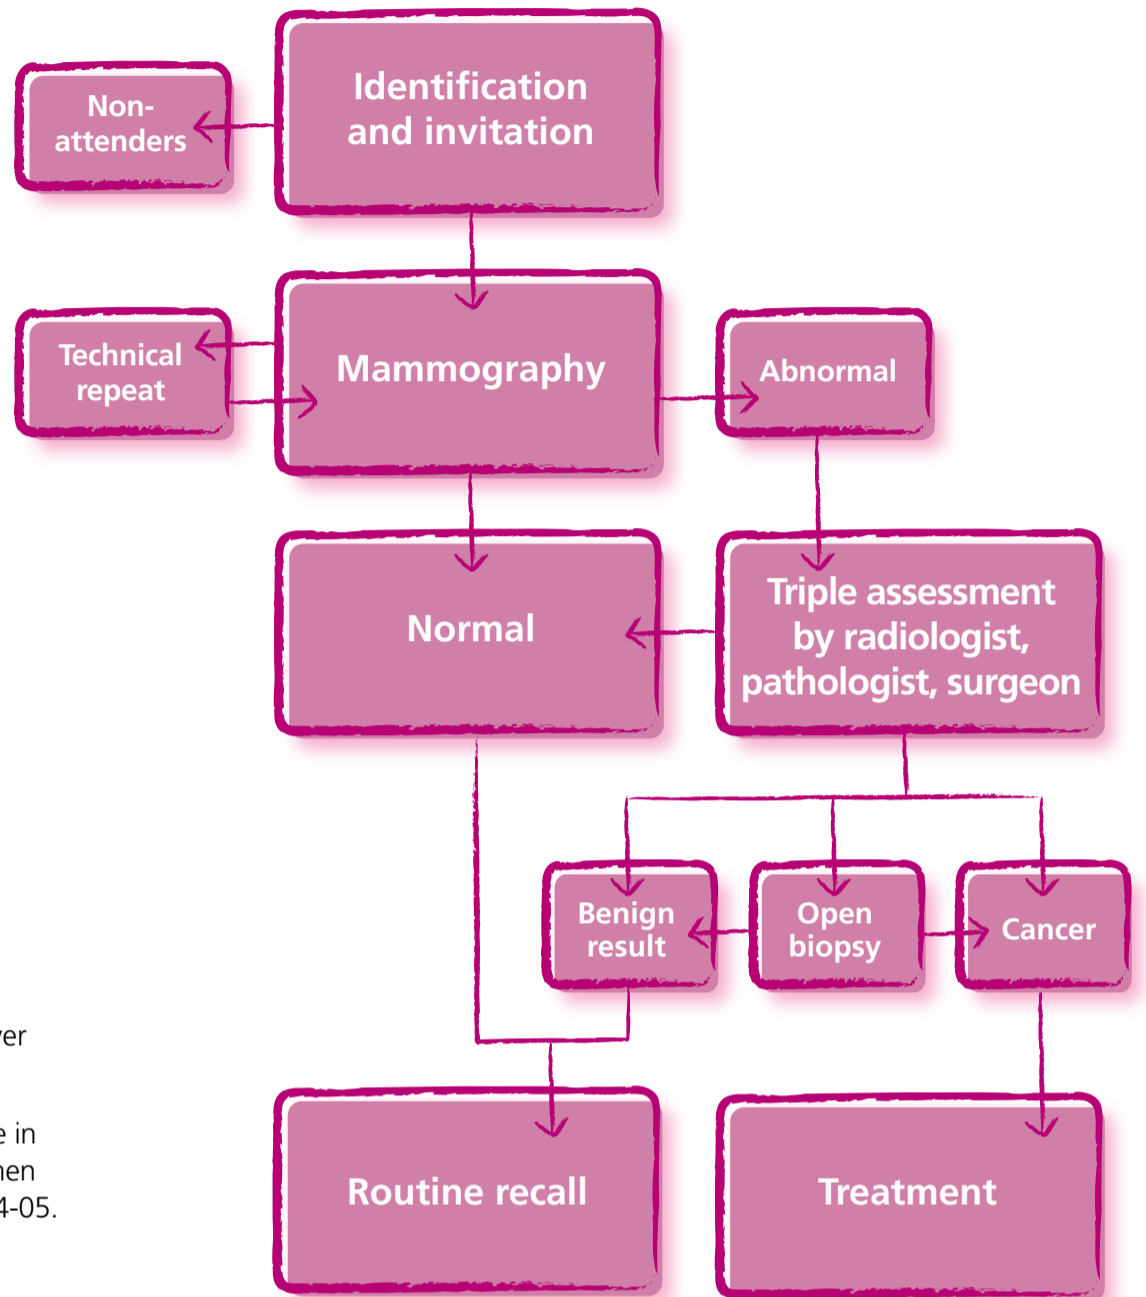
Identification and invitation

Non-attenders

Mammography

Technical repeat

Abnormal

Normal

Triple assessment by radiologist, pathologist, surgeon

Benign result

Open biopsy

Cancer

Routine recall

Treatment

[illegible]er

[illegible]e in
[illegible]en
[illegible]4-05.